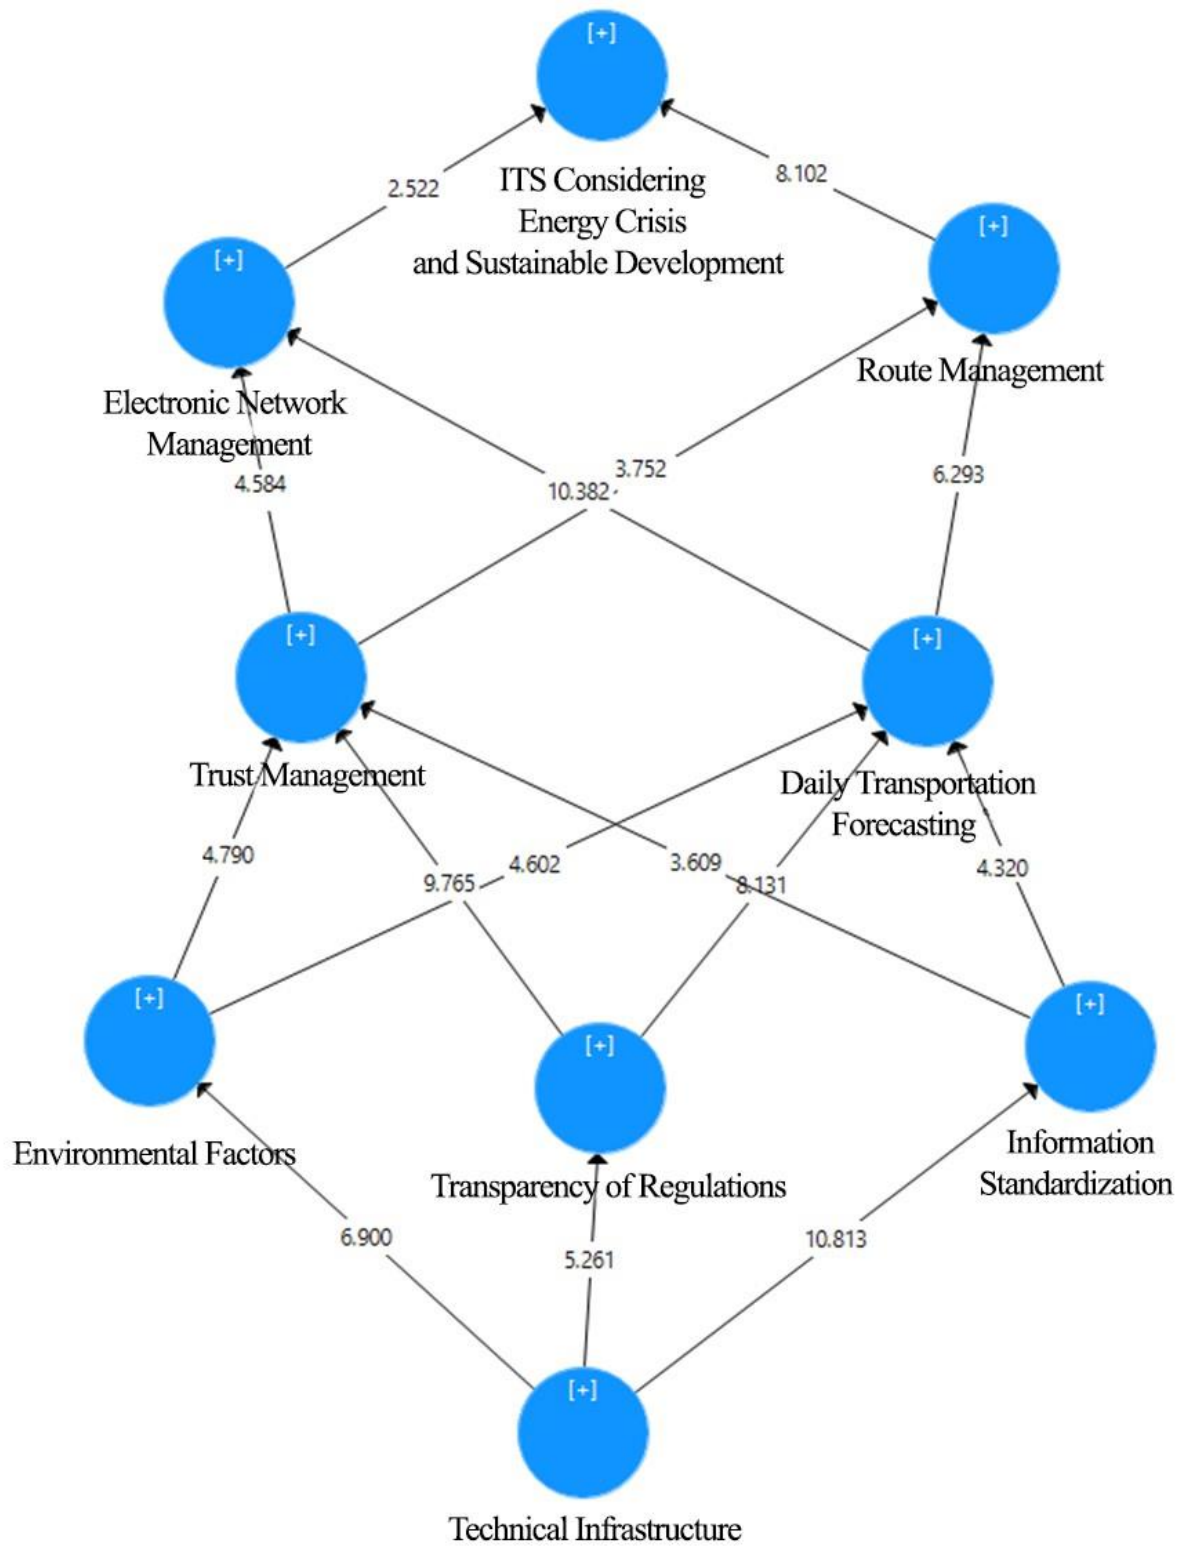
[+]

ITS Considering Energy Crisis and Sustainable Development

2.522

8.102

[+]

Electronic Network Management

[+]

Route Management

4.584

10.382

3.752

6.293

[+]

Trust Management

[+]

Daily Transportation Forecasting

4.790

9.765

4.602

3.609

8.131

4.320

[+]

Environmental Factors

[+]

Transparency of Regulations

[+]

Information Standardization

6.900

5.261

10.813

[+]

Technical Infrastructure